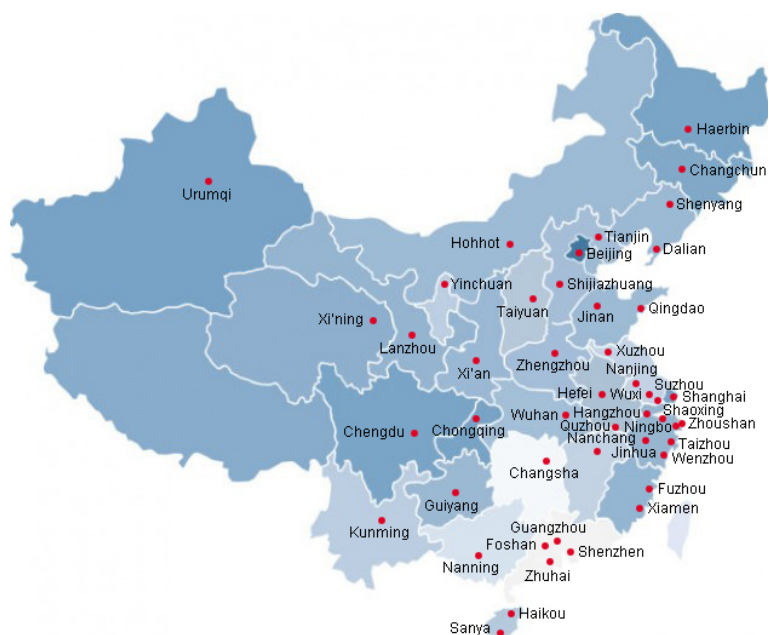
Haerbin
Urumqi
Changchun
Shenyang
Hohhot
Tianjin
Beijing
Dalian
Yinchuan
Shijiazhuang
Taiyuan
Jinan
Qingdao
Xi'ning
Lanzhou
Xi'an
Zhengzhou
Xuzhou
Nanjing
Hefei
Wuxi
Suzhou
Shanghai
Wuhan
Hangzhou
Shaoxing
Quzhou
Ningbo
Zhoushan
Chengdu
Chongqing
Nanchang
Taizhou
Jinhua
Wenzhou
Changsha
Fuzhou
Guiyang
Xiamen
Kunming
Guangzhou
Foshan
Shenzhen
Nanning
Zhuhai
Haikou
Sanya